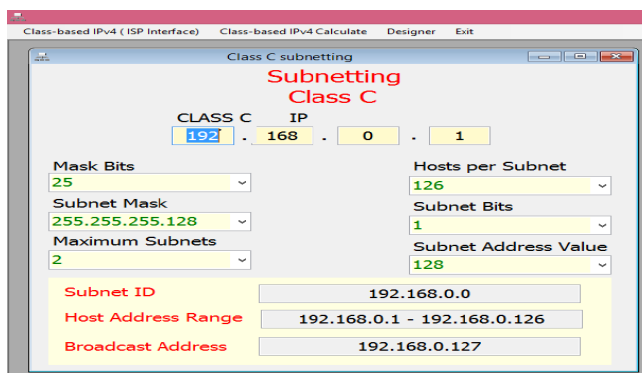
Class-based IPv4 ( ISP Interface)   Class-based IPv4 Calculate   Designer   Exit

Class C subnetting

Subnetting
Class C

CLASS C IP
192 . 168 . 0 . 1

Mask Bits
25

Subnet Mask
255.255.255.128

Maximum Subnets
2

Hosts per Subnet
126

Subnet Bits
1

Subnet Address Value
128

| Subnet ID | 192.168.0.0 |
|---|---|
| Host Address Range | 192.168.0.1 - 192.168.0.126 |
| Broadcast Address | 192.168.0.127 |